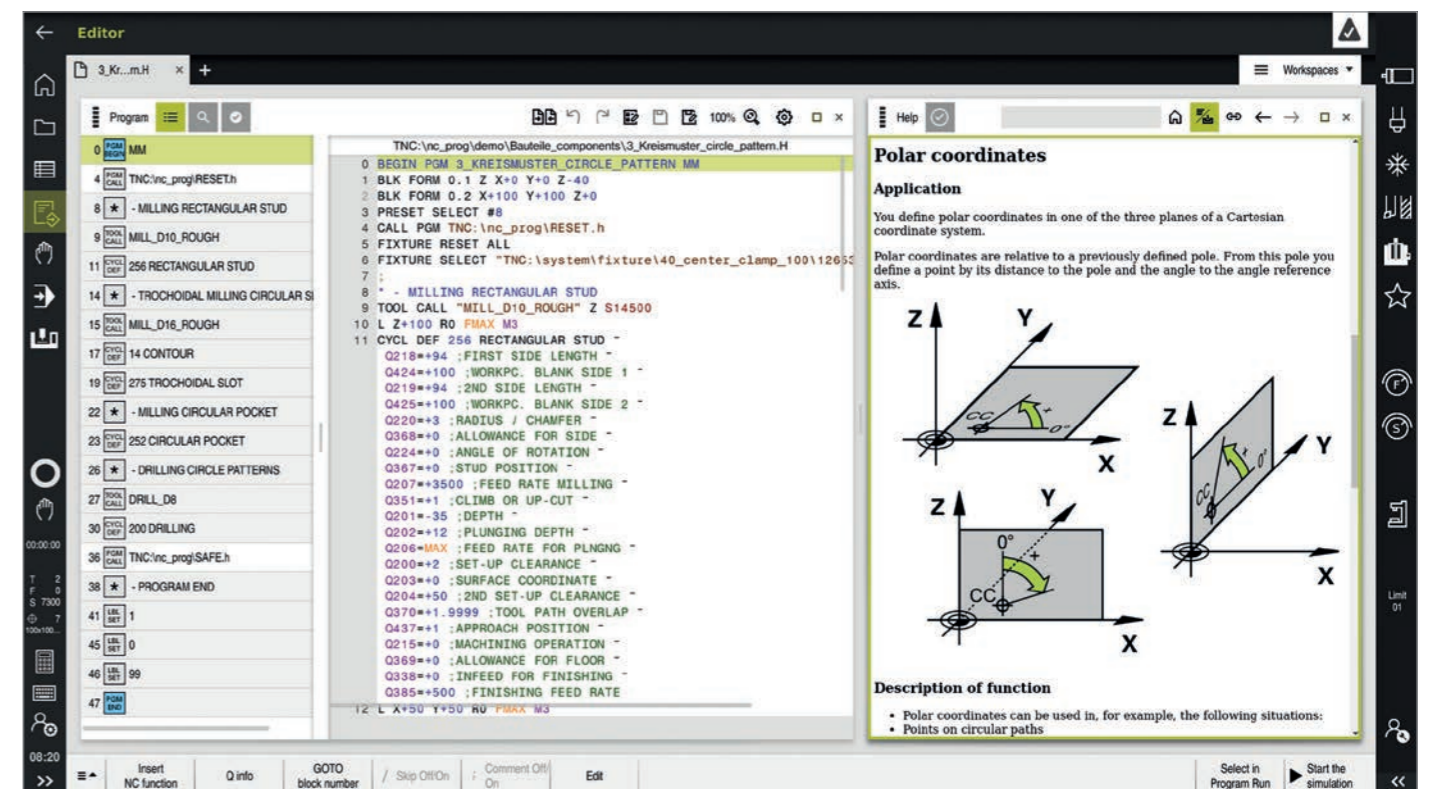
Editor

3_Kr...m.H ×

Workspaces

Program

100%

TNC:\nc_prog\demo\Bauteile_components\3_Kreismuster_circle_pattern.H

0 PGM BEGIN MM
4 PGM CALL TNC:\nc_prog\RESET.h
8 ★ - MILLING RECTANGULAR STUD
9 TOOL CALL MILL_D10_ROUGH
11 CYCL DEF 256 RECTANGULAR STUD
14 ★ - TROCHOIDAL MILLING CIRCULAR S
15 TOOL CALL MILL_D16_ROUGH
17 CYCL DEF 14 CONTOUR
19 CYCL DEF 275 TROCHOIDAL SLOT
22 ★ - MILLING CIRCULAR POCKET
23 CYCL DEF 252 CIRCULAR POCKET
26 ★ - DRILLING CIRCLE PATTERNS
27 TOOL CALL DRILL_D8
30 CYCL DEF 200 DRILLING
36 PGM CALL TNC:\nc_prog\SAFE.h
38 ★ - PROGRAM END
41 LBL SET 1
45 LBL SET 0
46 LBL SET 99
47 PGM END

0 BEGIN PGM 3_KREISMUSTER_CIRCLE_PATTERN MM
1 BLK FORM 0.1 Z X+0 Y+0 Z-40
2 BLK FORM 0.2 X+100 Y+100 Z+0
3 PRESET SELECT #8
4 CALL PGM TNC:\nc_prog\RESET.h
5 FIXTURE RESET ALL
6 FIXTURE SELECT "TNC:\system\fixture\40_center_clamp_100\1265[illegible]
7 ;
8 * - MILLING RECTANGULAR STUD
9 TOOL CALL "MILL_D10_ROUGH" Z S14500
10 L Z+100 R0 FMAX M3
11 CYCL DEF 256 RECTANGULAR STUD ~
Q218=+94 ;FIRST SIDE LENGTH ~
Q424=+100 ;WORKPC. BLANK SIDE 1 ~
Q219=+94 ;2ND SIDE LENGTH ~
Q425=+100 ;WORKPC. BLANK SIDE 2 ~
Q220=+3 ;RADIUS / CHAMFER ~
Q368=+0 ;ALLOWANCE FOR SIDE ~
Q224=+0 ;ANGLE OF ROTATION ~
Q367=+0 ;STUD POSITION ~
Q207=+3500 ;FEED RATE MILLING ~
Q351=+1 ;CLIMB OR UP-CUT ~
Q201=-35 ;DEPTH ~
Q202=+12 ;PLUNGING DEPTH ~
Q206=MAX ;FEED RATE FOR PLNGNG ~
Q200=+2 ;SET-UP CLEARANCE ~
Q203=+0 ;SURFACE COORDINATE ~
Q204=+50 ;2ND SET-UP CLEARANCE ~
Q370=+1.9999 ;TOOL PATH OVERLAP ~
Q437=+1 ;APPROACH POSITION ~
Q215=+0 ;MACHINING OPERATION ~
Q369=+0 ;ALLOWANCE FOR FLOOR ~
Q338=+0 ;INFEED FOR FINISHING ~
Q385=+500 ;FINISHING FEED RATE
12 L X+50 Y+50 R0 FMAX M3

Help

Polar coordinates

Application

You define polar coordinates in one of the three planes of a Cartesian coordinate system.

Polar coordinates are relative to a previously defined pole. From this pole you define a point by its distance to the pole and the angle to the angle reference axis.

Z Y CC + 0° X
Z Y CC + 0° X
Z Y 0° + CC X

Description of function

• Polar coordinates can be used in, for example, the following situations:
• Points on circular paths

00:00:00
T 2
F 0
S 7300
7
100x100...
08:20
Limit 01

Insert NC function
Q info
GOTO block number
Skip Off/On
Comment Off/On
Edit
Select in Program Run
Start the simulation